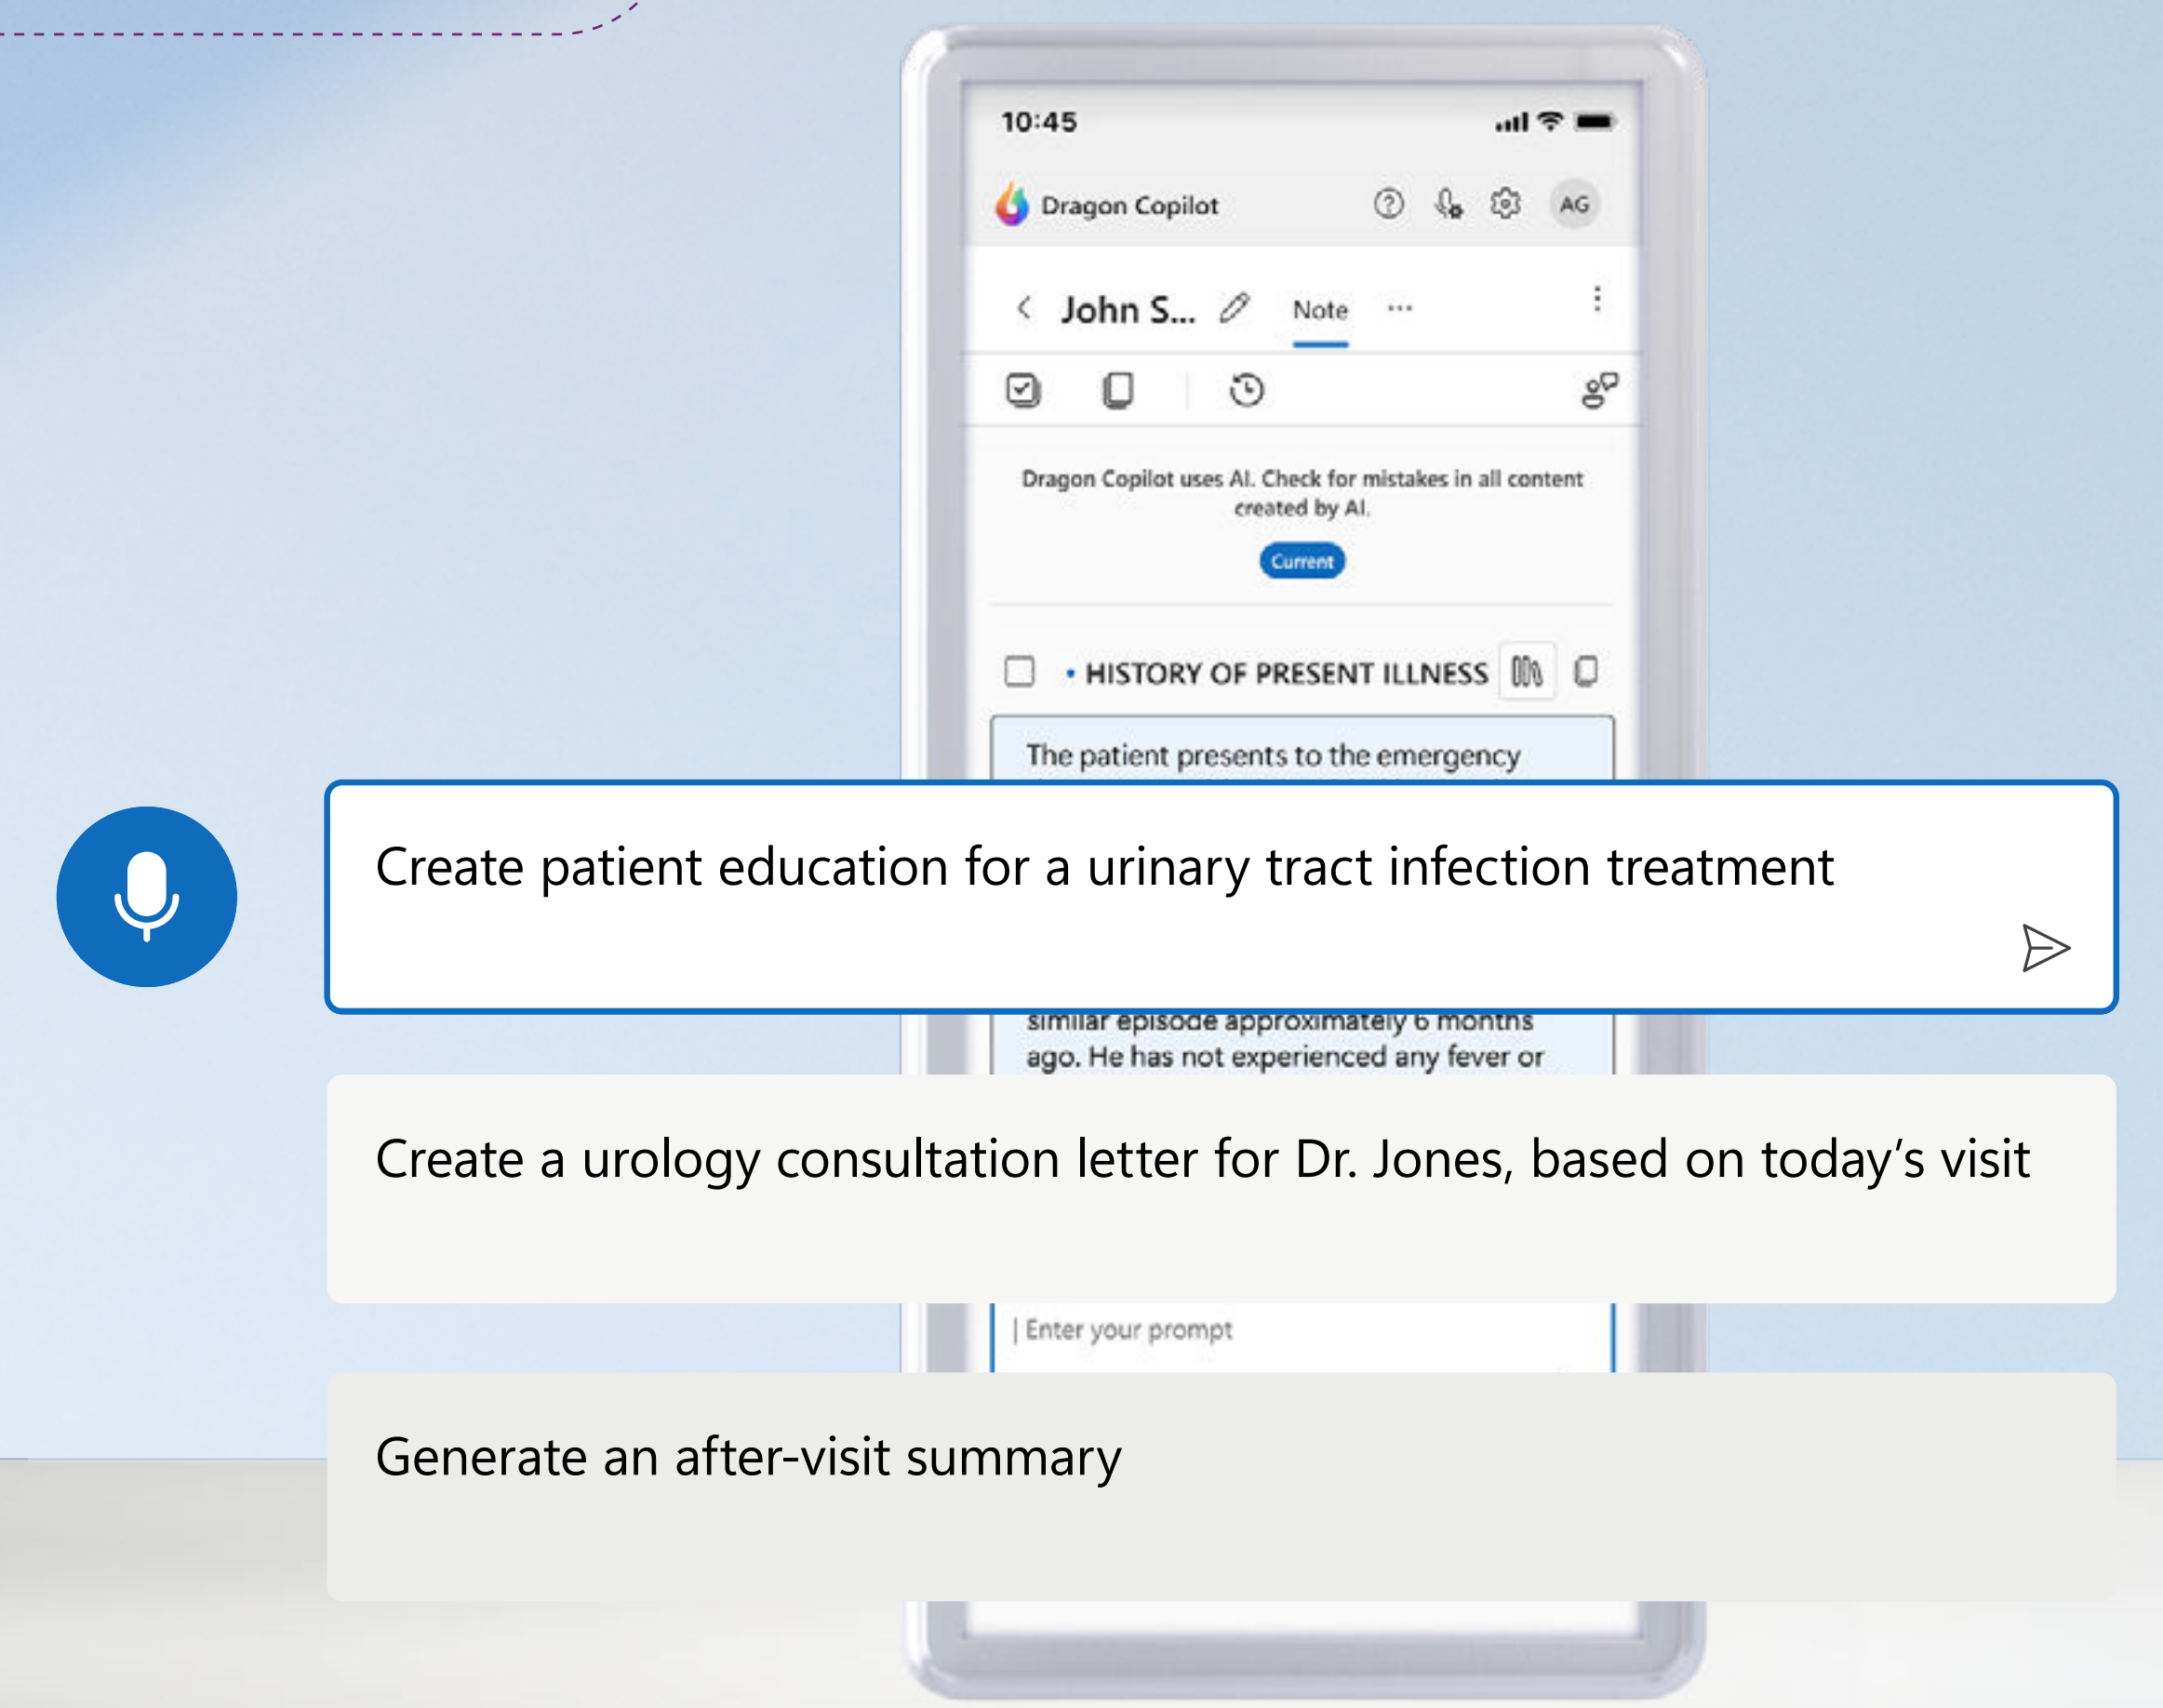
10:45

Dragon Copilot

AG

John S... Note ···

Dragon Copilot uses AI. Check for mistakes in all content created by AI.

Current

• HISTORY OF PRESENT ILLNESS

The patient presents to the emergency

Create patient education for a urinary tract infection treatment

similar episode approximately 6 months ago. He has not experienced any fever or

Create a urology consultation letter for Dr. Jones, based on today's visit

Enter your prompt

Generate an after-visit summary